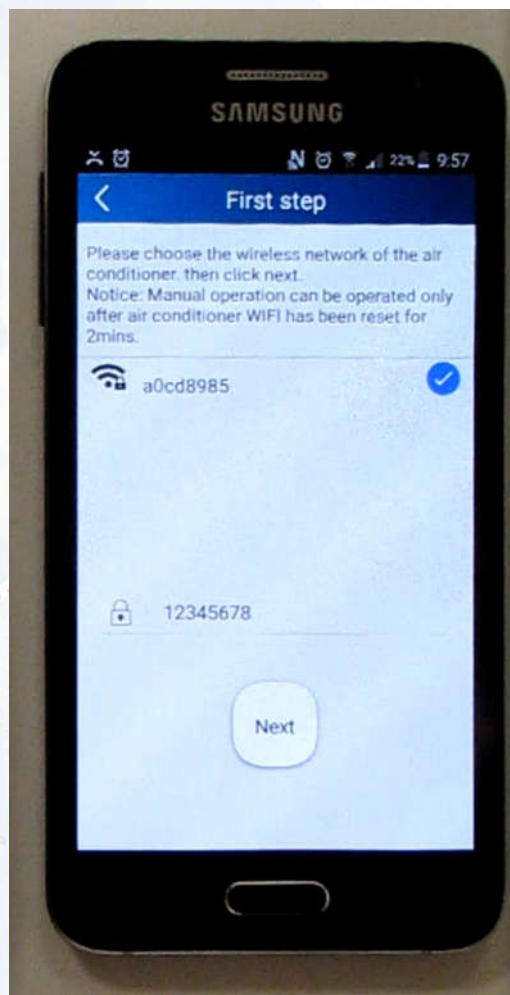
SAMSUNG

22% 9:57

First step

Please choose the wireless network of the air conditioner. then click next.
Notice: Manual operation can be operated only after air conditioner WIFI has been reset for 2mins.

a0cd8985

12345678

Next